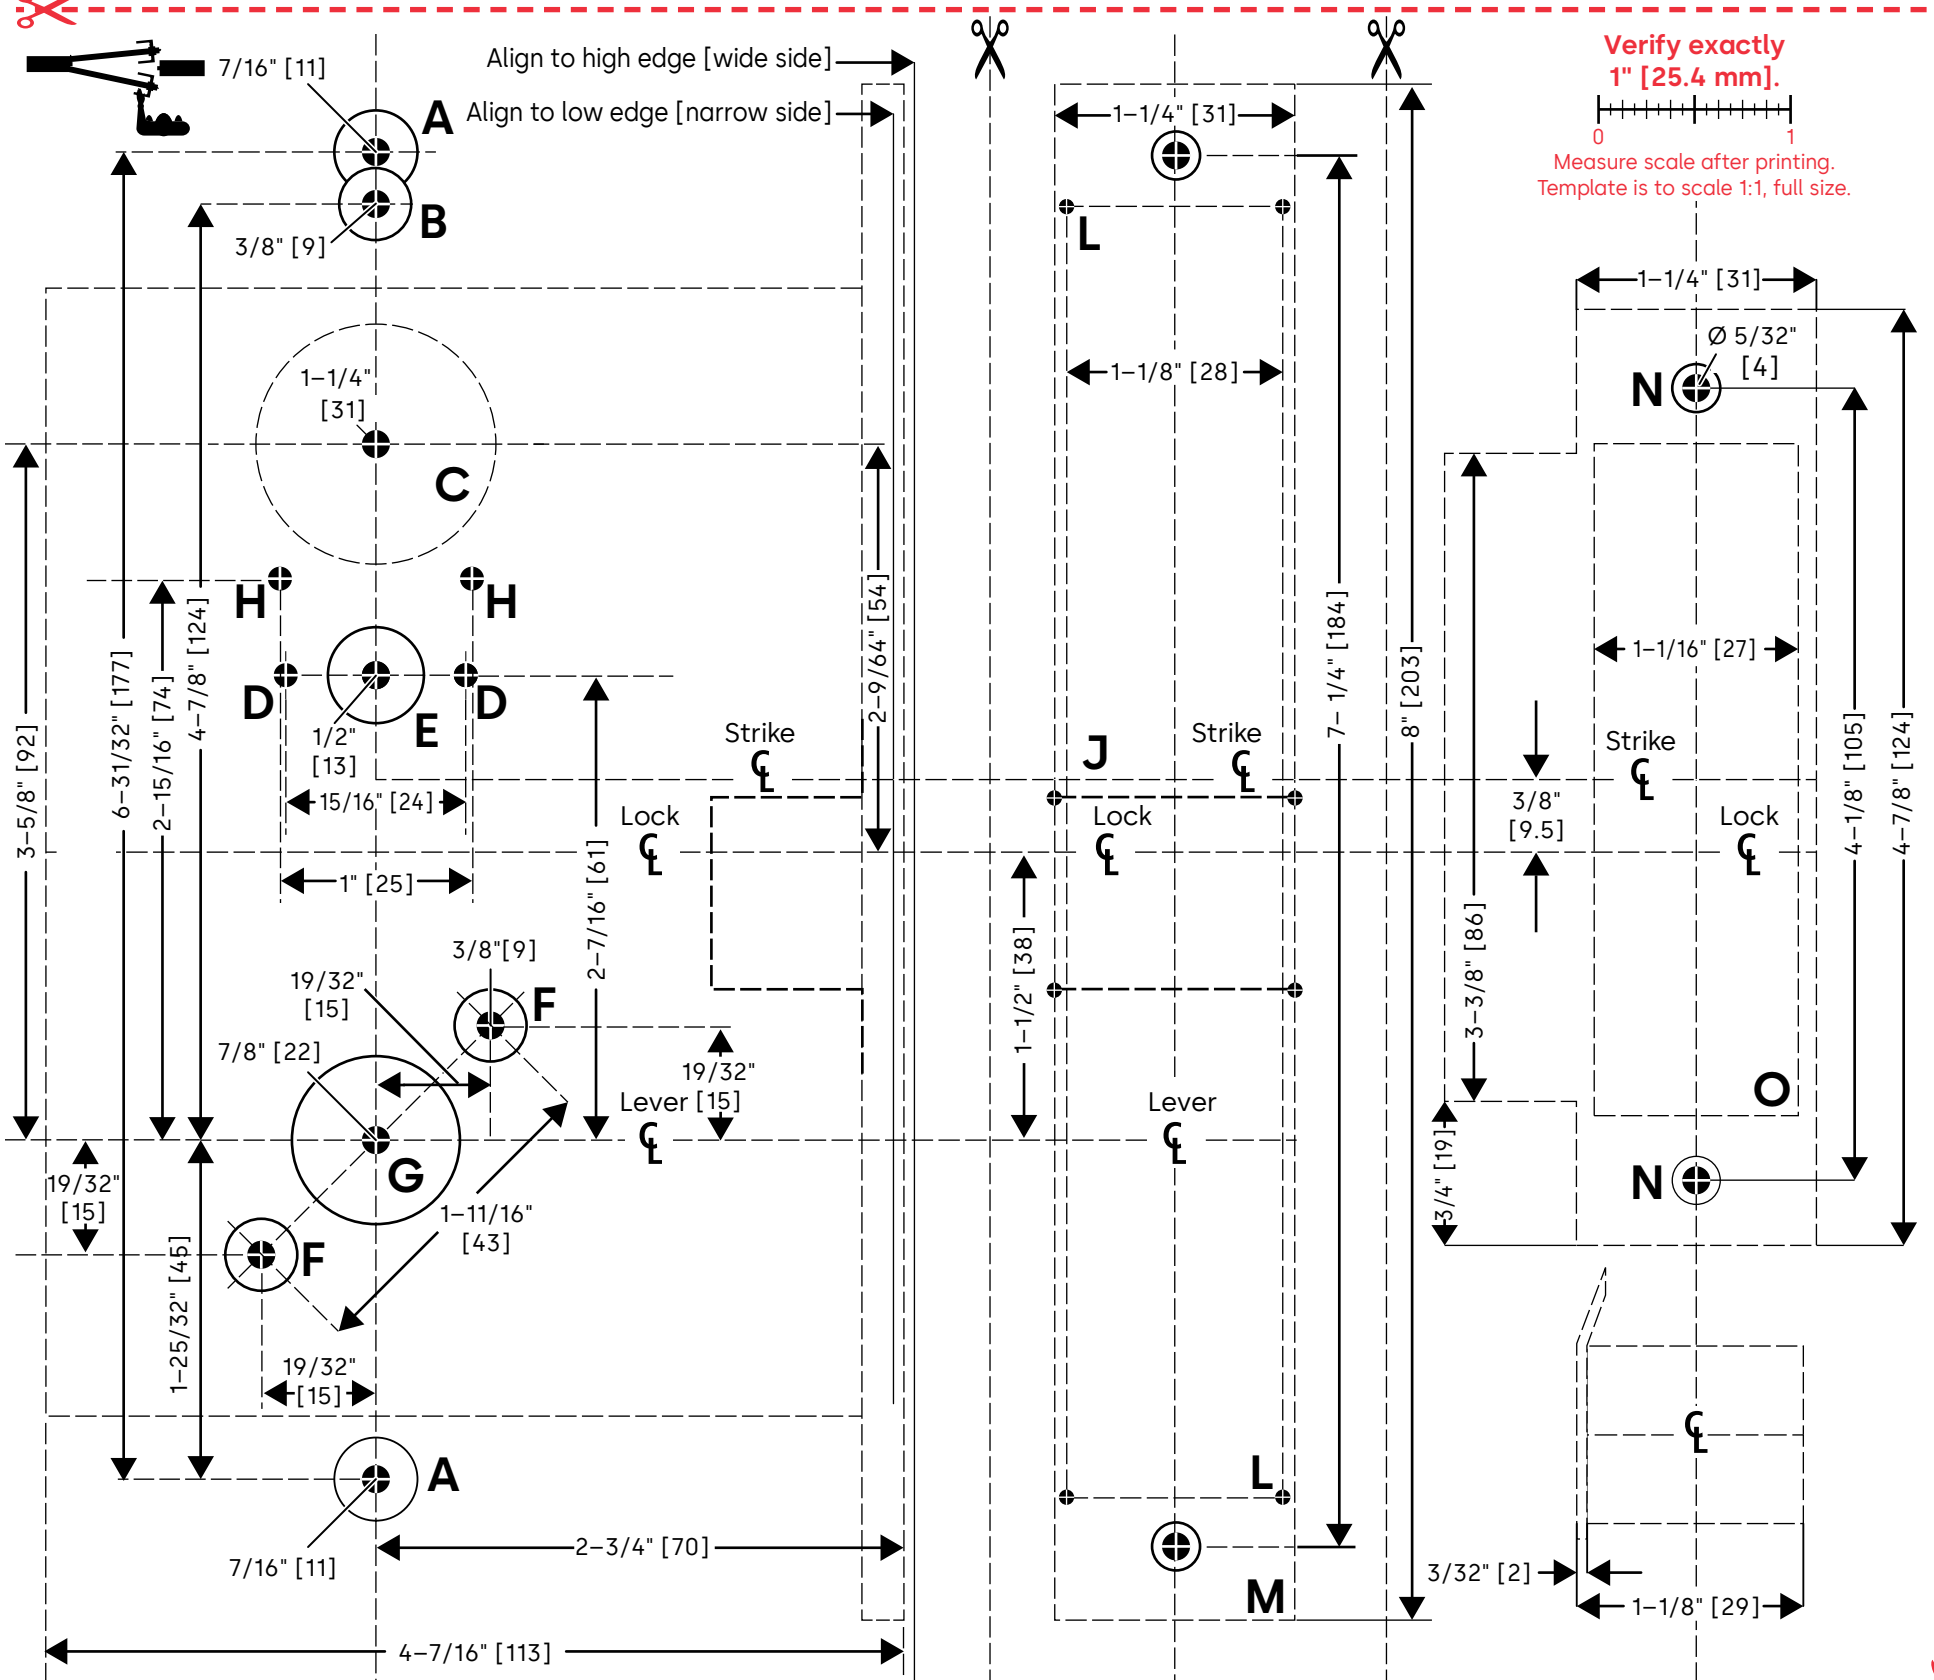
7/16" [11]
Align to high edge [wide side]
Align to low edge [narrow side]
A
B
3/8" [9]
1–1/4" [31]
1–1/4" [31]
C
H
H
D
E
D
1/2" [13]
15/16" [24]
1" [25]
Strike ℄
Lock ℄
2–9/64" [54]
2–7/16" [61]
3–5/8" [92]
6–31/32" [177]
2–15/16" [74]
4–7/8" [124]
3/8"[9]
F
19/32" [15]
7/8" [22]
19/32"
Lever [15]
℄
G
1–11/16" [43]
19/32" [15]
F
1–25/32" [45]
19/32" [15]
A
7/16" [11]
2–3/4" [70]
4–7/16" [113]
1–1/4" [31]
L
1–1/8" [28]
J
Strike ℄
Lock ℄
1–1/2" [38]
Lever ℄
L
M
7– 1/4" [184]
8" [203]
Verify exactly 1" [25.4 mm].
0
1
Measure scale after printing. Template is to scale 1:1, full size.
1–1/4" [31]
Ø 5/32" [4]
N
1–1/16" [27]
Strike ℄
3/8" [9.5]
Lock ℄
3–3/8" [86]
O
3/4" [19]
N
4–1/8" [105]
4–7/8" [124]
℄
3/32" [2]
1–1/8" [29]